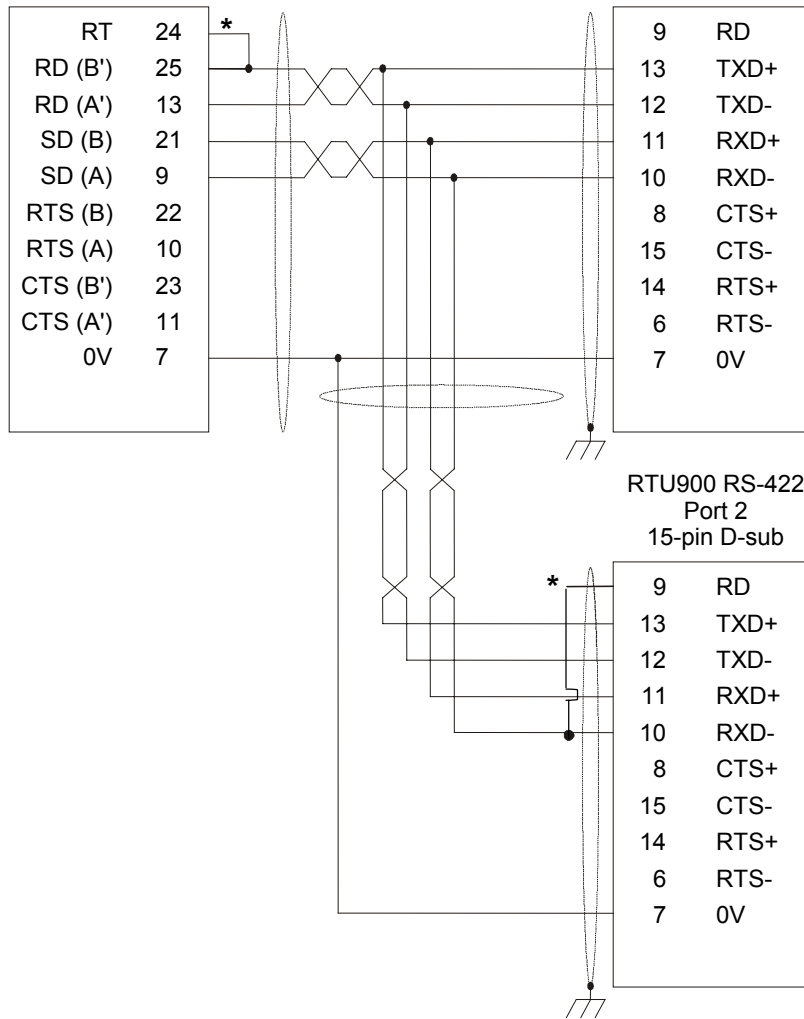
RT 24
RD (B') 25
RD (A') 13
SD (B) 21
SD (A) 9
RTS (B) 22
RTS (A) 10
CTS (B') 23
CTS (A') 11
0V 7

*

9 RD
13 TXD+
12 TXD-
11 RXD+
10 RXD-
8 CTS+
15 CTS-
14 RTS+
6 RTS-
7 0V

RTU900 RS-422
Port 2
15-pin D-sub

*

9 RD
13 TXD+
12 TXD-
11 RXD+
10 RXD-
8 CTS+
15 CTS-
14 RTS+
6 RTS-
7 0V